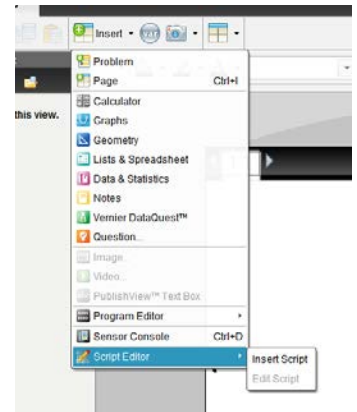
Insert
var
this view.
Problem
Page Ctrl+I
Calculator
Graphs
Geometry
Lists & Spreadsheet
Data & Statistics
Notes
Vernier DataQuest™
Question...
Image...
Video...
PublishView™ Text Box
Program Editor
Sensor Console Ctrl+D
Script Editor
Insert Script
Edit Script